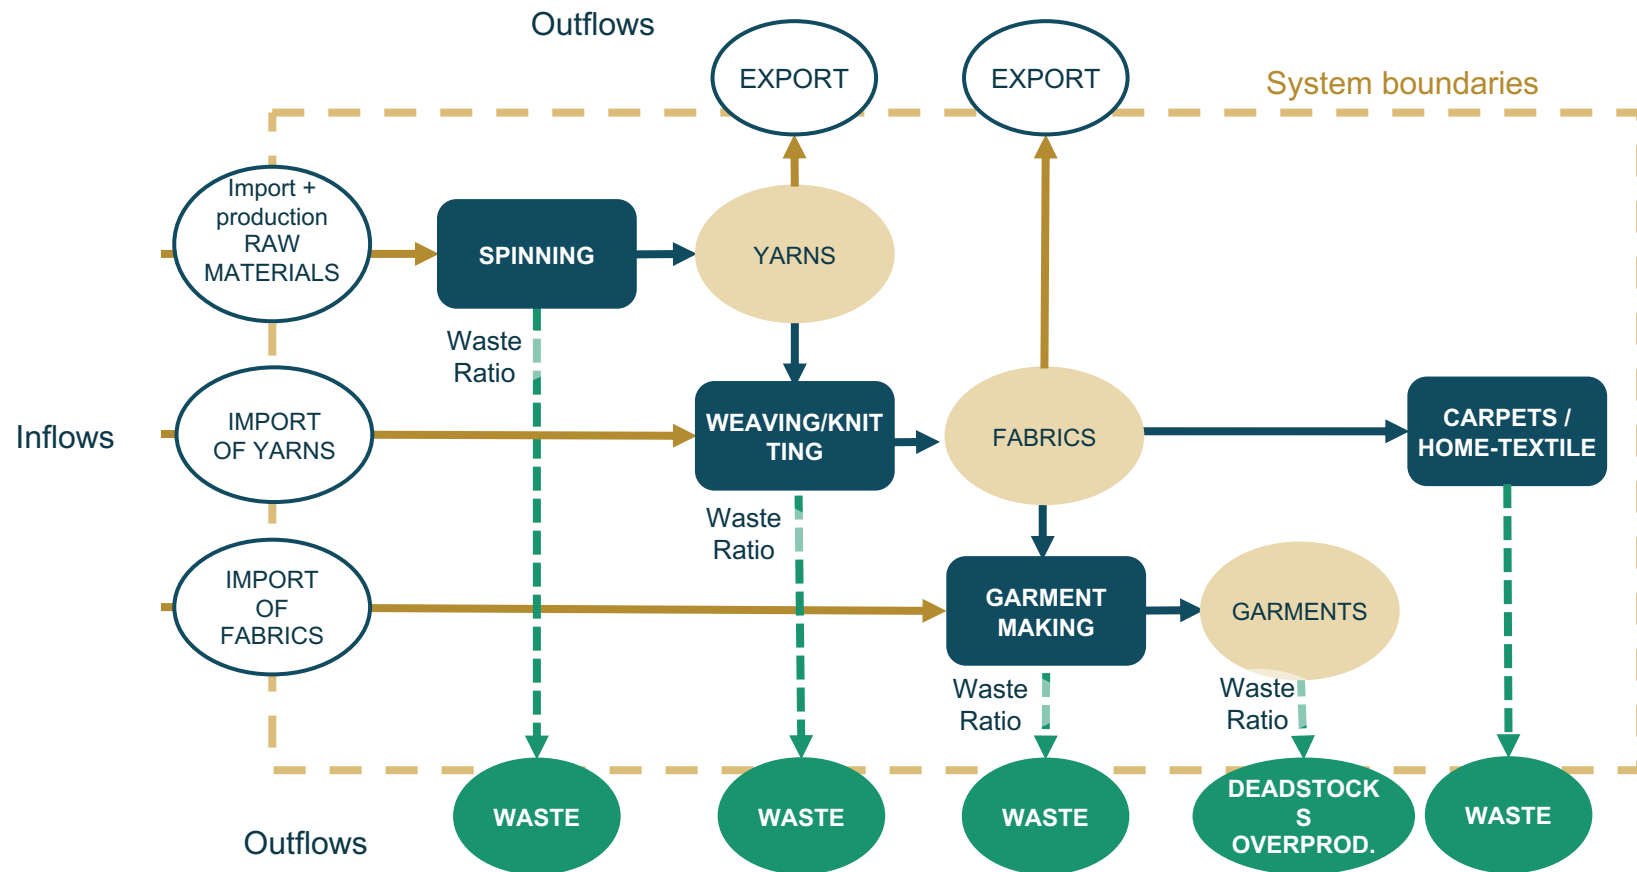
Outflows

EXPORT

EXPORT

System boundaries

Import + production RAW MATERIALS

SPINNING

YARNS

Waste Ratio

Inflows

IMPORT OF YARNS

WEAVING/KNITTING

FABRICS

CARPETS / HOME-TEXTILE

Waste Ratio

IMPORT OF FABRICS

GARMENT MAKING

GARMENTS

Waste Ratio

Waste Ratio

Outflows

WASTE

WASTE

WASTE

DEADSTOCKS OVERPROD.

WASTE